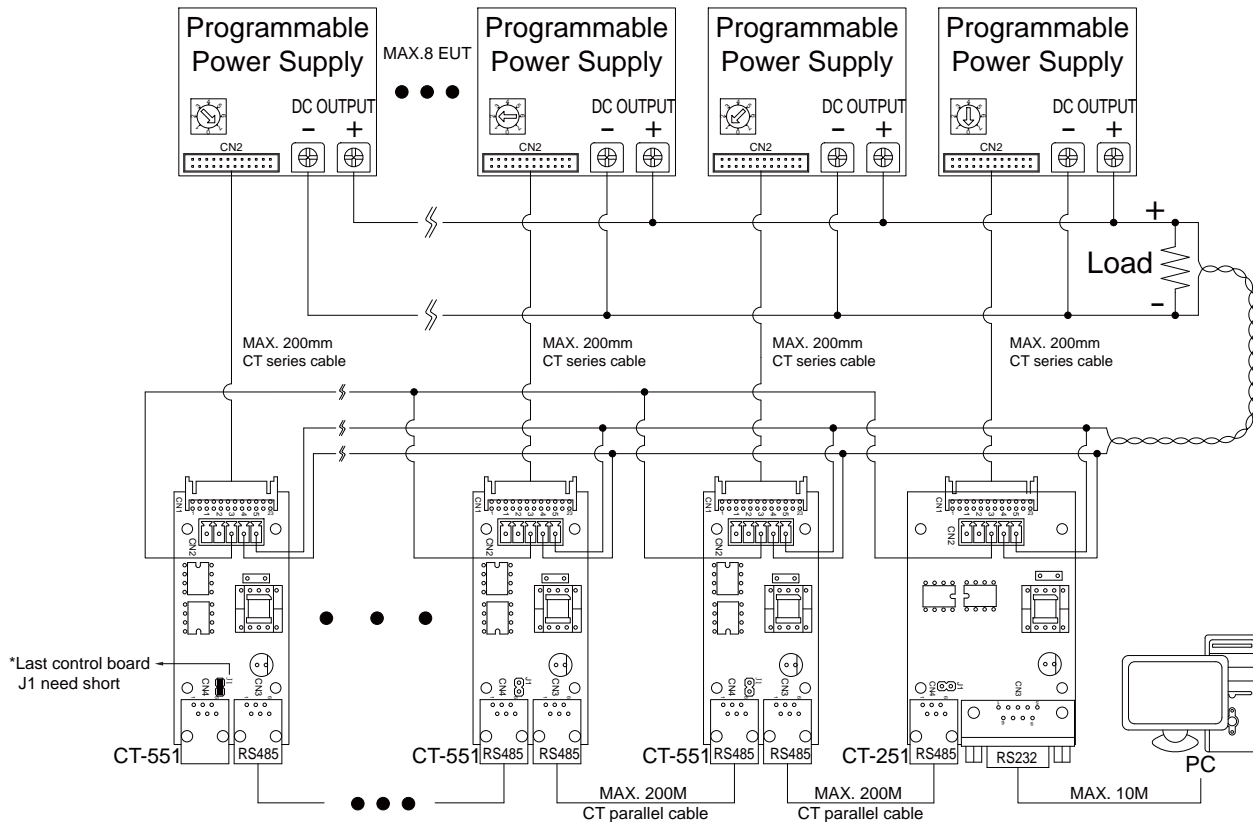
Programmable Power Supply
MAX.8 EUT
Programmable Power Supply
Programmable Power Supply
Programmable Power Supply
DC OUTPUT
– +
CN2
DC OUTPUT
– +
CN2
DC OUTPUT
– +
CN2
DC OUTPUT
– +
CN2
+
Load
-
MAX. 200mm
CT series cable
MAX. 200mm
CT series cable
MAX. 200mm
CT series cable
MAX. 200mm
CT series cable
CN1
CN2
CN1
CN2
CN1
CN2
CN1
CN2
*Last control board J1 need short
J1
CN4
CN3
CN4
J1
CN3
CN4
J1
CN3
CN4
J1
CN3
CT-551
RS485
CT-551
RS485
RS485
CT-551
RS485
RS485
CT-251
RS485
RS232
PC
MAX. 200M
CT parallel cable
MAX. 200M
CT parallel cable
MAX. 10M